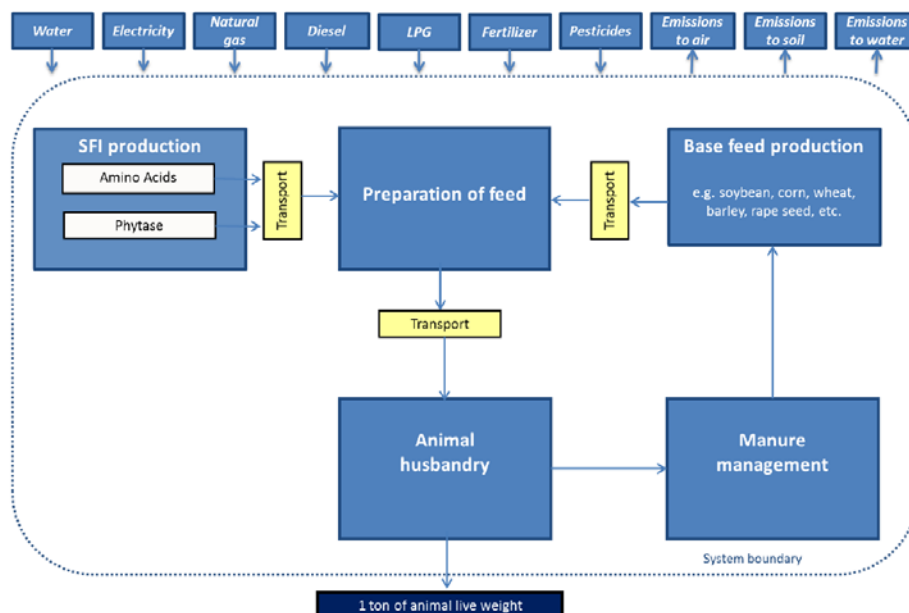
Water
Electricity
Natural gas
Diesel
LPG
Fertilizer
Pesticides
Emissions to air
Emissions to soil
Emissions to water

SFI production
Amino Acids
Phytase

Transport

Preparation of feed

Transport

Base feed production
e.g. soybean, corn, wheat, barley, rape seed, etc.

Transport

Animal husbandry

Manure management

System boundary

1 ton of animal live weight